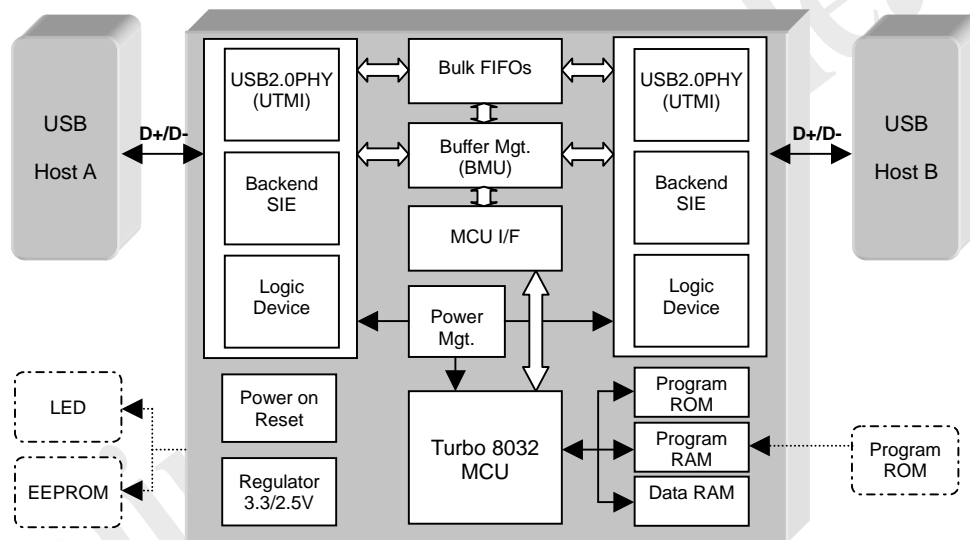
USB
Host A

D+/D-

USB2.0PHY
(UTMI)

Backend
SIE

Logic
Device

Bulk FIFOs

Buffer Mgt.
(BMU)

MCU I/F

Power
Mgt.

USB2.0PHY
(UTMI)

Backend
SIE

Logic
Device

D+/D-

USB
Host B

LED

EEPROM

Power on
Reset

Regulator
3.3/2.5V

Turbo 8032
MCU

Program
ROM

Program
RAM

Data RAM

Program
ROM